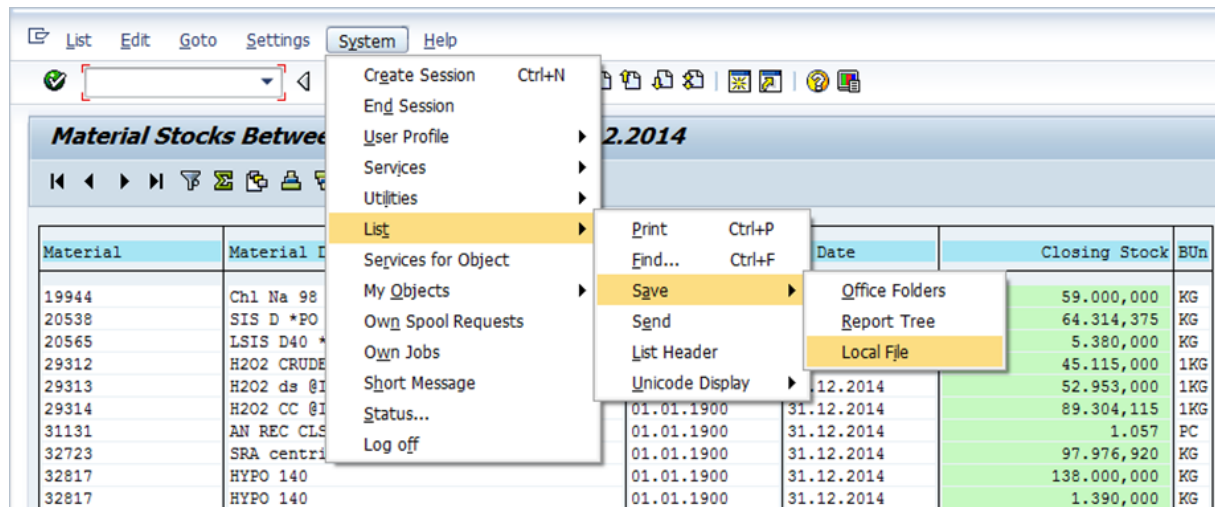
List Edit Goto Settings System Help

Create Session Ctrl+N
End Session
User Profile
Services
Utilities
List
Services for Object
My Objects
Own Spool Requests
Own Jobs
Short Message
Status...
Log off

Print Ctrl+P
Find... Ctrl+F
Save
Send
List Header
Unicode Display

Office Folders
Report Tree
Local File

Material Stocks Betwee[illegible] 2.2014

| Material | Material D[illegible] | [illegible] | Date | Closing Stock | BUn |
|---|---|---|---|---|---|
| 19944 | Chl Na 98 | | | 59.000,000 | KG |
| 20538 | SIS D *PO | | | 64.314,375 | KG |
| 20565 | LSIS D40 * | | | 5.380,000 | KG |
| 29312 | H2O2 CRUDE | | | 45.115,000 | 1KG |
| 29313 | H2O2 ds @I | | 31.12.2014 | 52.953,000 | 1KG |
| 29314 | H2O2 CC @I | 01.01.1900 | 31.12.2014 | 89.304,115 | 1KG |
| 31131 | AN REC CLS | 01.01.1900 | 31.12.2014 | 1.057 | PC |
| 32723 | SRA centri | 01.01.1900 | 31.12.2014 | 97.976,920 | KG |
| 32817 | HYPO 140 | 01.01.1900 | 31.12.2014 | 138.000,000 | KG |
| 32817 | HYPO 140 | 01.01.1900 | 31.12.2014 | 1.390,000 | KG |